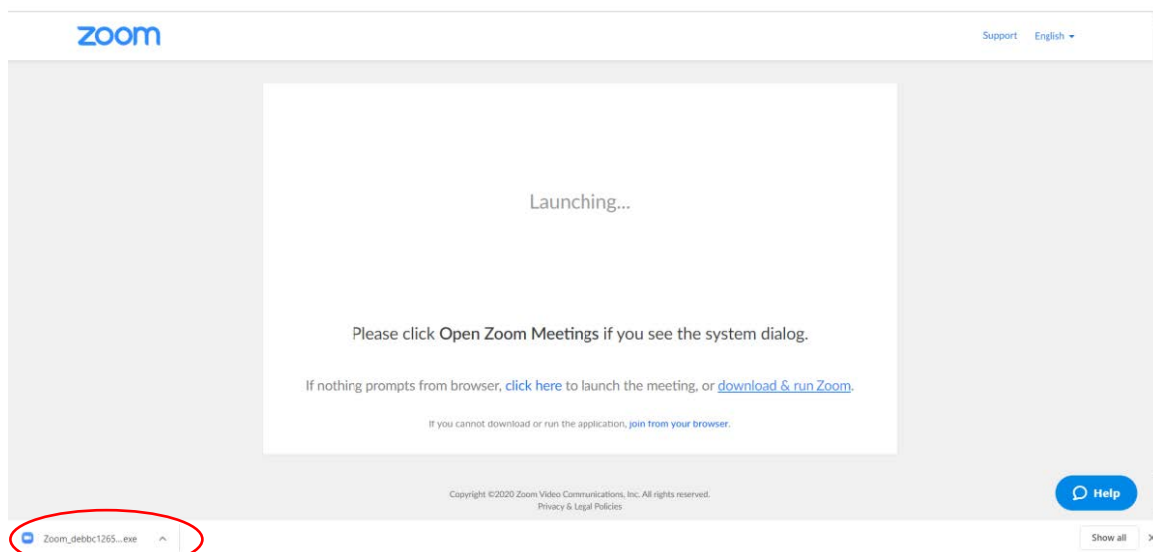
zoom

Support English

Launching...

Please click Open Zoom Meetings if you see the system dialog.

If nothing prompts from browser, click here to launch the meeting, or download & run Zoom.

If you cannot download or run the application, join from your browser.

Copyright ©2020 Zoom Video Communications, Inc. All rights reserved.
Privacy & Legal Policies

Help

Zoom_debbc1265....exe

Show all